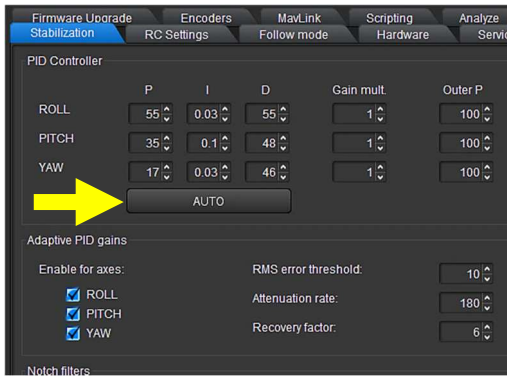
Firmware Upgrade | Encoders | MavLink | Scripting | Analyze
Stabilization | RC Settings | Follow mode | Hardware | Servic

PID Controller

|  | P | I | D | Gain mult. | Outer P |
|---|---|---|---|---|---|
| ROLL | 55 | 0.03 | 55 | 1 | 100 |
| PITCH | 35 | 0.1 | 48 | 1 | 100 |
| YAW | 17 | 0.03 | 46 | 1 | 100 |

AUTO

Adaptive PID gains

Enable for axes:
ROLL
PITCH
YAW

RMS error threshold: 10
Attenuation rate: 180
Recovery factor: 6

Notch filters